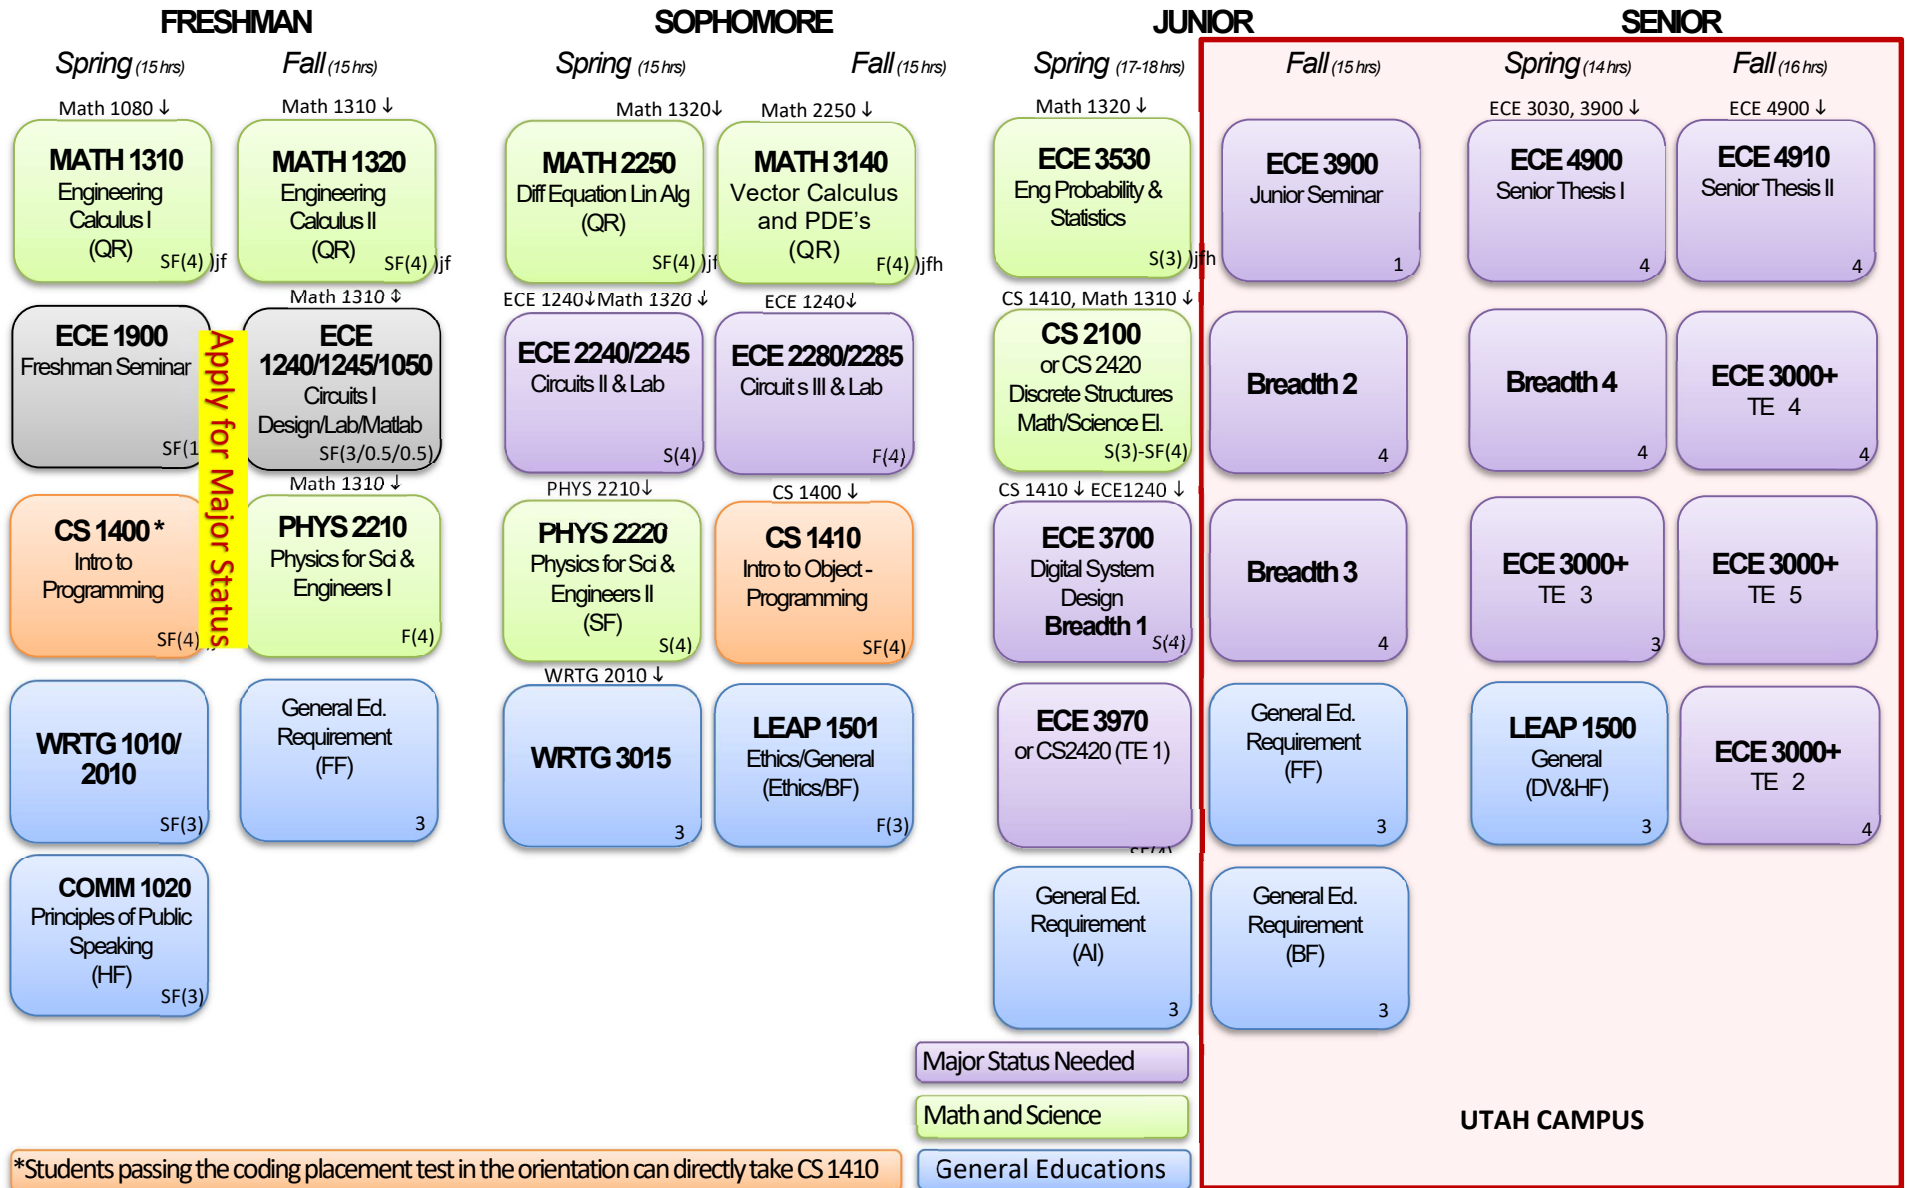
FRESHMAN

SOPHOMORE

JUNIOR

SENIOR

Spring (15 hrs)

Fall (15 hrs)

Spring (15 hrs)

Fall (15 hrs)

Spring (17-18 hrs)

Fall (15 hrs)

Spring (14 hrs)

Fall (16 hrs)

Math 1080 ↓
MATH 1310
Engineering Calculus I
(QR)
SF(4) )jf

Math 1310 ↓
MATH 1320
Engineering Calculus II
(QR)
SF(4) )jf

Math 1320↓
MATH 2250
Diff Equation Lin Alg
(QR)
SF(4) )jf

Math 2250 ↓
MATH 3140
Vector Calculus and PDE's
(QR)
F(4) )jfh

Math 1320 ↓
ECE 3530
Eng Probability & Statistics
S(3) )jfh

ECE 3900
Junior Seminar
1

ECE 3030, 3900 ↓
ECE 4900
Senior Thesis I
4

ECE 4900 ↓
ECE 4910
Senior Thesis II
4

ECE 1900
Freshman Seminar
SF(1

Apply for Major Status

Math 1310 ↕
ECE 1240/1245/1050
Circuits I
Design/Lab/Matlab
SF(3/0.5/0.5)

ECE 1240↓Math 1320 ↓
ECE 2240/2245
Circuits II & Lab
S(4)

ECE 1240↓
ECE 2280/2285
Circuit s III & Lab
F(4)

CS 1410, Math 1310 ↓
CS 2100
or CS 2420
Discrete Structures
Math/Science El.
S(3)-SF(4)

Breadth 2
4

Breadth 4
4

ECE 3000+
TE 4
4

CS 1400 *
Intro to Programming
SF(4)

Math 1310 ↓
PHYS 2210
Physics for Sci & Engineers I
F(4)

PHYS 2210↓
PHYS 2220
Physics for Sci & Engineers II
(SF)
S(4)

CS 1400 ↓
CS 1410
Intro to Object - Programming
SF(4)

CS 1410 ↓ ECE1240 ↓
ECE 3700
Digital System Design
Breadth 1
S(4)

Breadth 3
4

ECE 3000+
TE 3
3

ECE 3000+
TE 5

WRTG 1010/ 2010
SF(3)

General Ed. Requirement
(FF)
3

WRTG 2010 ↓
WRTG 3015
3

LEAP 1501
Ethics/General
(Ethics/BF)
F(3)

ECE 3970
or CS2420 (TE 1)
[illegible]

General Ed. Requirement
(FF)
3

LEAP 1500
General
(DV&HF)
3

ECE 3000+
TE 2
4

COMM 1020
Principles of Public Speaking
(HF)
SF(3)

General Ed. Requirement
(AI)
3

General Ed. Requirement
(BF)
3

Major Status Needed

Math and Science

General Educations

UTAH CAMPUS

*Students passing the coding placement test in the orientation can directly take CS 1410